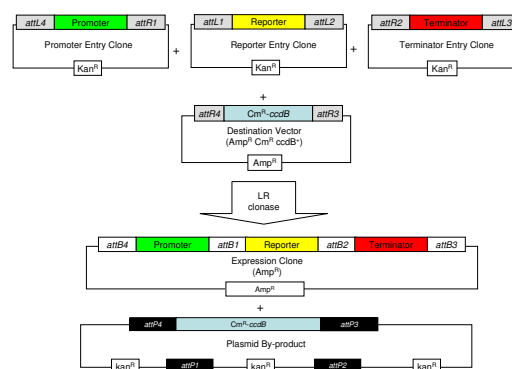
attL4 Promoter attR1

Promoter Entry Clone

Kan$^R$

+

attL1 Reporter attL2

Reporter Entry Clone

Kan$^R$

+

attR2 Terminator attL3

Terminator Entry Clone

Kan$^R$

+

attR4 Cm$^R$-ccdB attR3

Destination Vector (Amp$^R$ Cm$^R$ ccdB$^+$)

Amp$^R$

LR clonase

attB4 Promoter attB1 Reporter attB2 Terminator attB3

Expression Clone (Amp$^R$)

Amp$^R$

+

attP4 Cm$^R$-ccdB attP3

Plasmid By-product

kan$^R$ attP1 kan$^R$ attP2 kan$^R$